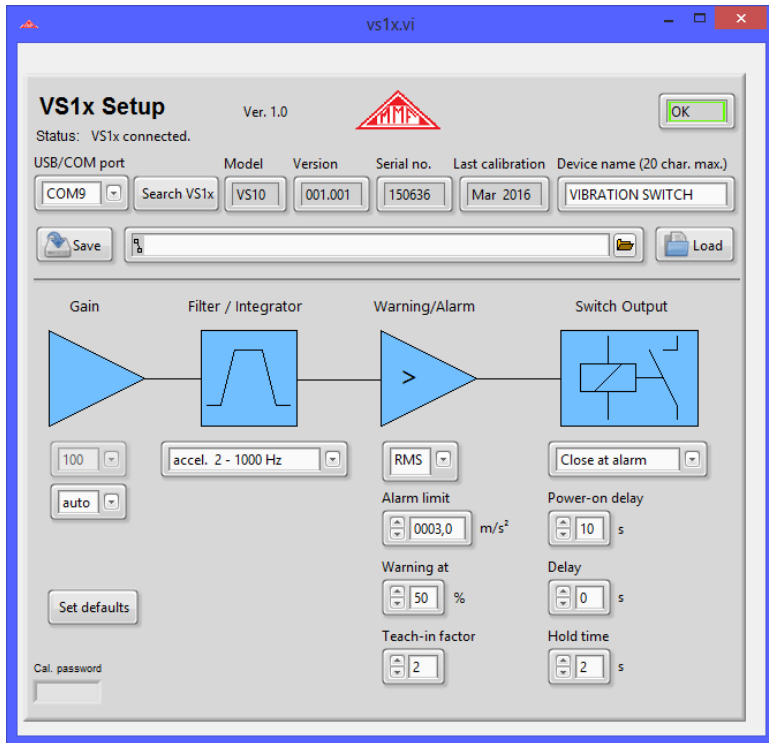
vs1x.vi

VS1x Setup

Ver. 1.0

MMF

OK

Status: VS1x connected.

USB/COM port

COM9

Search VS1x

Model

VS10

Version

001.001

Serial no.

150636

Last calibration

Mar 2016

Device name (20 char. max.)

VIBRATION SWITCH

Save

Load

Gain

Filter / Integrator

Warning/Alarm

Switch Output

>

100

auto

accel. 2 - 1000 Hz

RMS

Alarm limit

0003,0

$m/s^2$

Warning at

50

%

Teach-in factor

2

Close at alarm

Power-on delay

10

s

Delay

0

s

Hold time

2

s

Set defaults

Cal. password